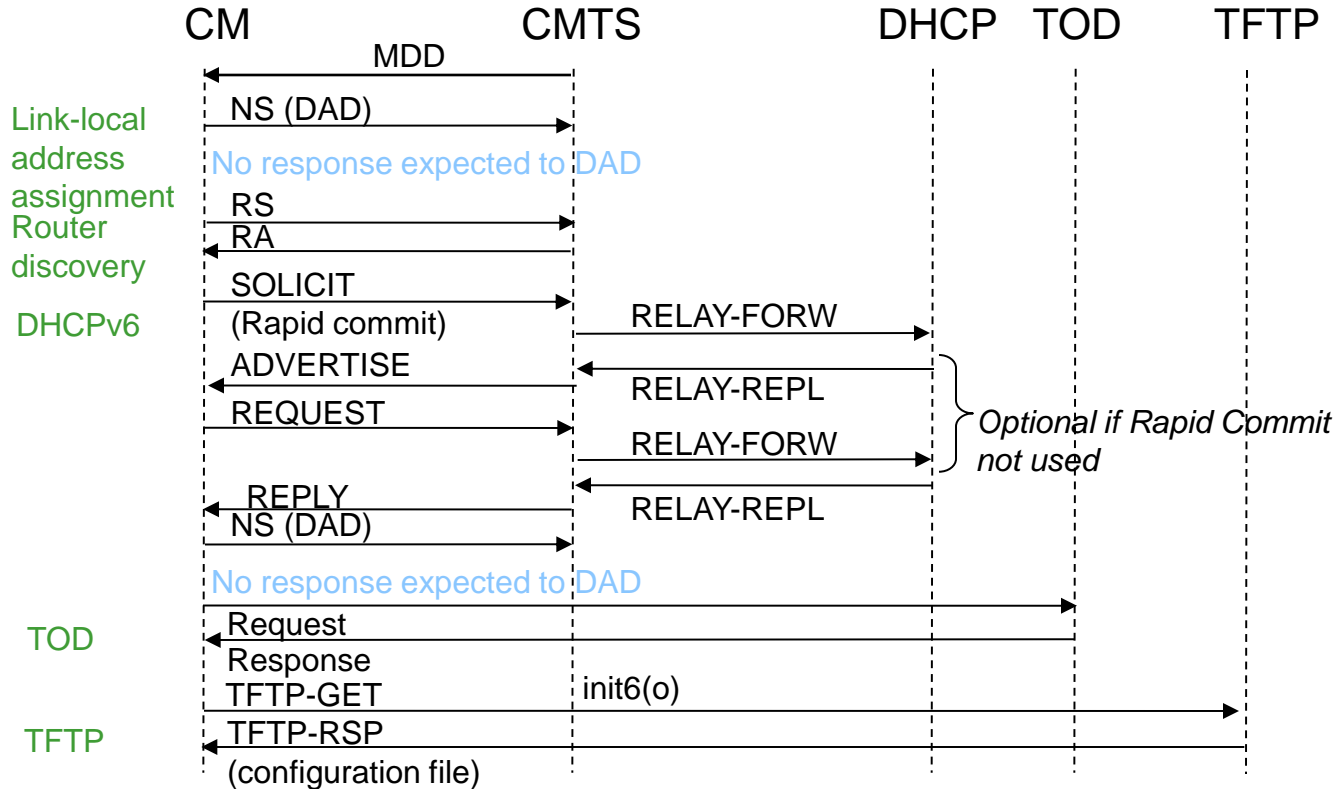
CM CMTS DHCP TOD TFTP

MDD

Link-local address assignment

NS (DAD)

No response expected to DAD

Router discovery

RS

RA

DHCPv6

SOLICIT (Rapid commit)

RELAY-FORW

ADVERTISE

RELAY-REPL

REQUEST

RELAY-FORW

Optional if Rapid Commit not used

REPLY

RELAY-REPL

NS (DAD)

No response expected to DAD

TOD

Request

Response

TFTP

TFTP-GET

init6(o)

TFTP-RSP (configuration file)